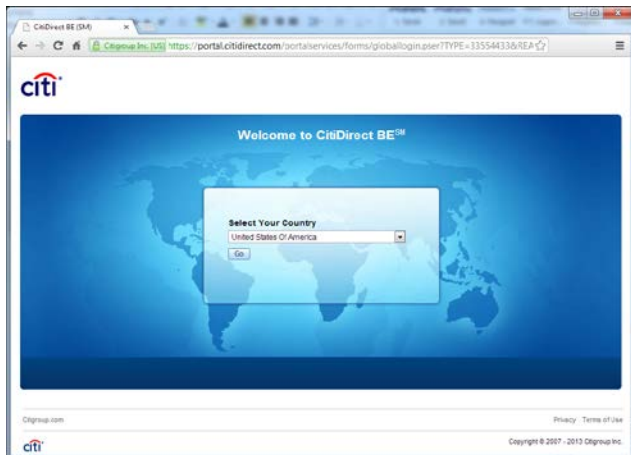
CitiDirect BE (SM)

Citigroup Inc. [US] https://portal.citidirect.com/portalservices/forms/globallogin.pser?TYPE=33554433&REA

citi

Welcome to CitiDirect BE$^{SM}$

Select Your Country

United States Of America

Go

Citigroup.com

Privacy Terms of Use

citi

Copyright © 2007 - 2013 Citigroup Inc.